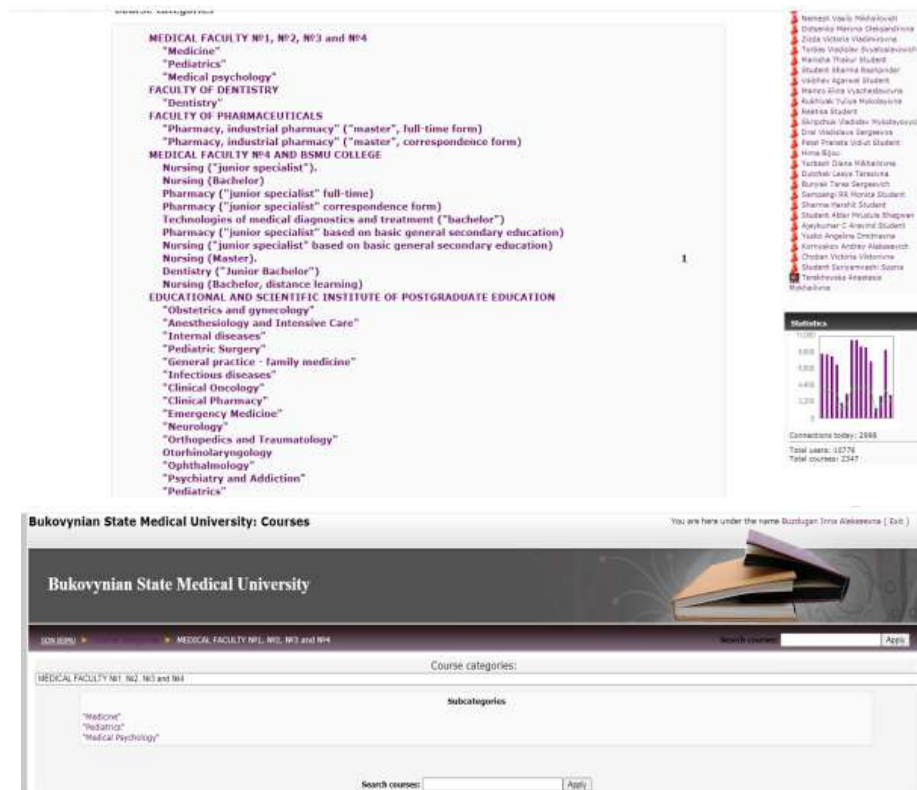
Course categories

MEDICAL FACULTY №1, №2, №3 and №4
"Medicine"
"Pediatrics"
"Medical psychology"
FACULTY OF DENTISTRY
"Dentistry"
FACULTY OF PHARMACEUTICALS
"Pharmacy, industrial pharmacy" ("master", full-time form)
"Pharmacy, industrial pharmacy" ("master", correspondence form)
MEDICAL FACULTY №4 AND BSMU COLLEGE
Nursing ("junior specialist").
Nursing (Bachelor)
Pharmacy ("junior specialist" full-time)
Pharmacy ("junior specialist" correspondence form)
Technologies of medical diagnostics and treatment ("bachelor")
Pharmacy ("junior specialist" based on basic general secondary education)
Nursing ("junior specialist" based on basic general secondary education)
Nursing (Master).
Dentistry ("Junior Bachelor")
Nursing (Bachelor, distance learning)
EDUCATIONAL AND SCIENTIFIC INSTITUTE OF POSTGRADUATE EDUCATION
"Obstetrics and gynecology"
"Anesthesiology and Intensive Care"
"Internal diseases"
"Pediatric Surgery"
"General practice - family medicine"
"Infectious diseases"
"Clinical Oncology"
"Clinical Pharmacy"
"Emergency Medicine"
"Neurology"
"Orthopedics and Traumatology"
Otorhinolaryngology
"Ophthalmology"
"Psychiatry and Addiction"
"Pediatrics"

1

Nemesh Vasilo Mikhailovich
Dotsenko Maryna Oleksandrivna
Zozia Victoria Vladimirovna
Tertas Vladislav Svyatoslavovich
Manisha Thakur Student
Student Sharma Rastoinder
Vaibhav Agarwal Student
Manco Elina Vyacheslavivna
Rukhivak Yulya Mykolayivna
Reetika Student
Skripchuk Vladislav Mykolayovych
Oral Vladislava Sergeevna
Patel Pranalis Vidiut Student
Hima Bijou
Yarbash Diana Mikhailovna
Dutchak Lesya Tarasivna
Buryak Taras Sergeevich
Samsongi RR Monita Student
Sharma Harshit Student
Student Abler Mrudula Bhagwan
Ajaykumar C Aravind Student
Yudko Angelina Dmitrievna
Kornoukov Andrey Alekseevich
Choban Victoria Viktorivna
Student Sariyamvashi Sopna
Terekhovska Anastasia Mikhailivna

Statistics
1,000
800
600
400
200
Connections today: 2666
Total users: 10776
Total courses: 2347

Bukovynian State Medical University: Courses
You are here under the name Buzdugan Inna Alekseevna ( Exit )
Bukovynian State Medical University
SDN BSMU ► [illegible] ► MEDICAL FACULTY №1, №2, №3 and №4
Search courses: Apply
Course categories:
MEDICAL FACULTY №1 №2 №3 and №4
Subcategories
"Medicine"
"Pediatrics"
"Medical Psychology"
Search courses: Apply